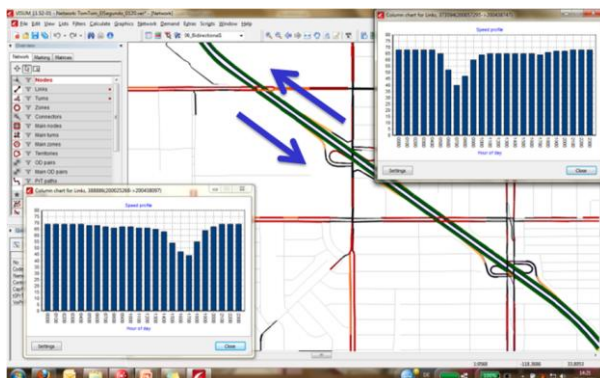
VISUM 12.50-05 - Network TomTom_ElSegundo 0529.ver* - [Network]

File Edit View Lists Filters Calculate Graphics Network Demand Extras Scripts Window Help

08_Bidirectional

Overview

Network Marking Matrices

Nodes
Links
Turns
Zones
Connectors
Main nodes
Main turns
Main zones
Territories
OD pairs
Main OD pairs
PrT paths

Column chart for Links, 3558862000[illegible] -> 2004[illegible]

Speed profile

Hour of day

Settings

Close

Column chart for Links, 3720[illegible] -> 200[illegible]

Speed profile

Hour of day

Settings

Close

1.9568 -118.3666 33.8053

14:25